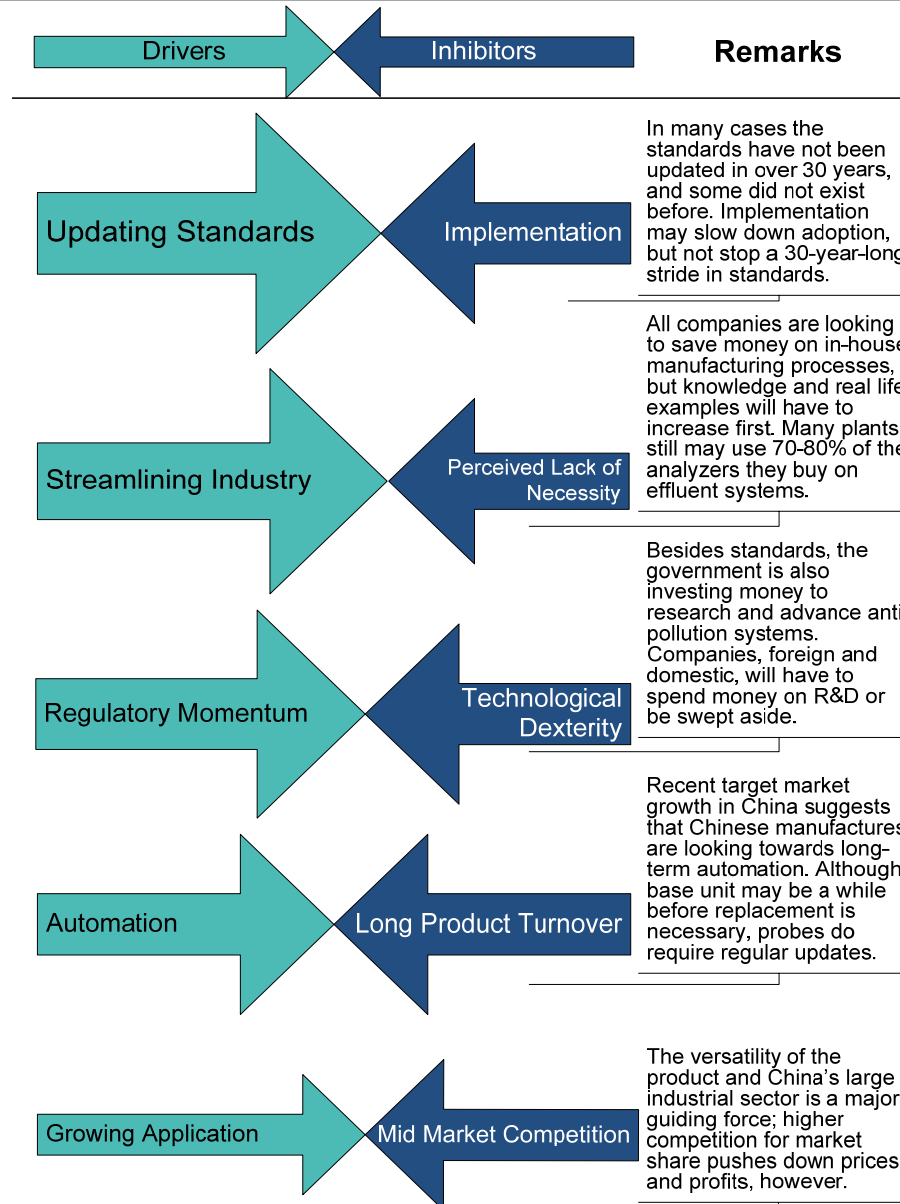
Drivers

Inhibitors

Remarks

Updating Standards

Implementation

In many cases the standards have not been updated in over 30 years, and some did not exist before. Implementation may slow down adoption, but not stop a 30-year-long stride in standards.

Streamlining Industry

Perceived Lack of Necessity

All companies are looking to save money on in-house manufacturing processes, but knowledge and real life examples will have to increase first. Many plants still may use 70-80% of the analyzers they buy on effluent systems.

Regulatory Momentum

Technological Dexterity

Besides standards, the government is also investing money to research and advance anti pollution systems. Companies, foreign and domestic, will have to spend money on R&D or be swept aside.

Automation

Long Product Turnover

Recent target market growth in China suggests that Chinese manufactures are looking towards long-term automation. Although base unit may be a while before replacement is necessary, probes do require regular updates.

Growing Application

Mid Market Competition

The versatility of the product and China's large industrial sector is a major guiding force; higher competition for market share pushes down prices and profits, however.